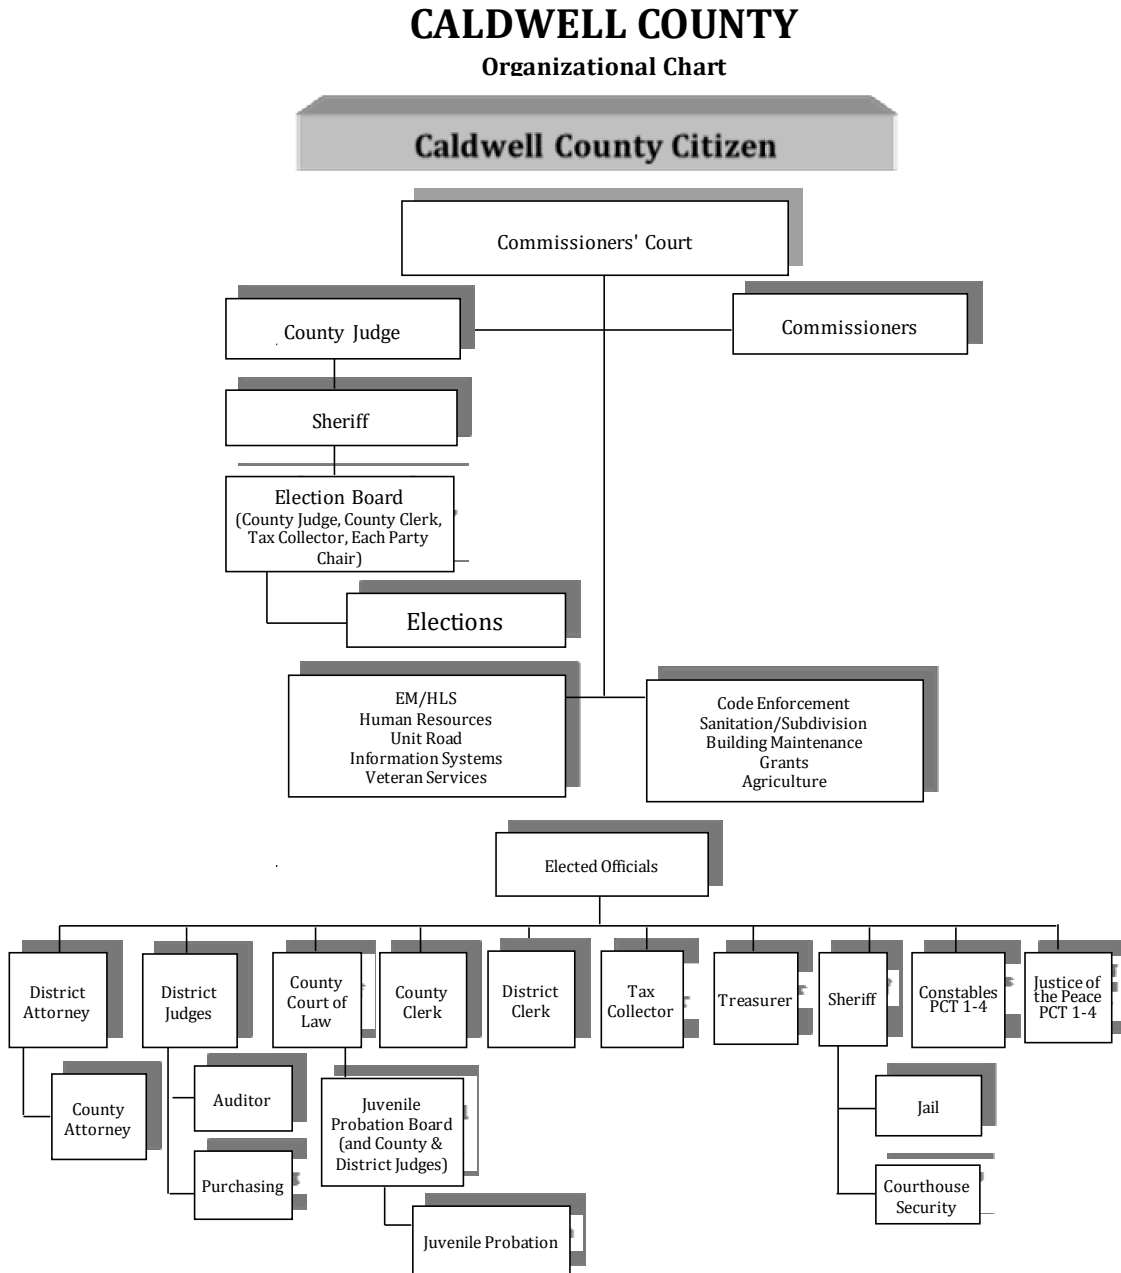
CALDWELL COUNTY
Organizational Chart

Caldwell County Citizen

Commissioners' Court

County Judge

Commissioners

Sheriff

Election Board
(County Judge, County Clerk, Tax Collector, Each Party Chair)

Elections

EM/HLS
Human Resources
Unit Road
Information Systems
Veteran Services

Code Enforcement
Sanitation/Subdivision
Building Maintenance
Grants
Agriculture

Elected Officials

District Attorney

District Judges

County Court of Law

County Clerk

District Clerk

Tax Collector

Treasurer

Sheriff

Constables PCT 1-4

Justice of the Peace PCT 1-4

County Attorney

Auditor

Purchasing

Juvenile Probation Board (and County & District Judges)

Juvenile Probation

Jail

Courthouse Security